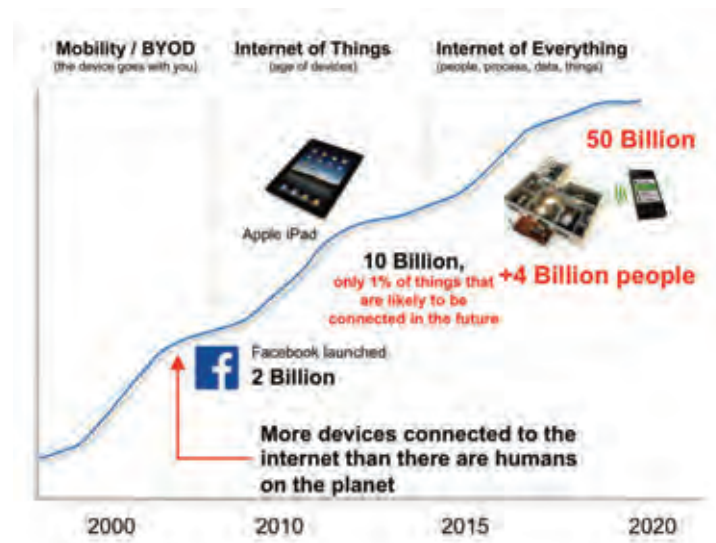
Mobility / BYOD
(the device goes with you)

Internet of Things
(age of devices)

Internet of Everything
(people, process, data, things)

50 Billion

Apple iPad

10 Billion,
only 1% of things that are likely to be connected in the future

+4 Billion people

f

Facebook launched
2 Billion

More devices connected to the internet than there are humans on the planet

2000

2010

2015

2020